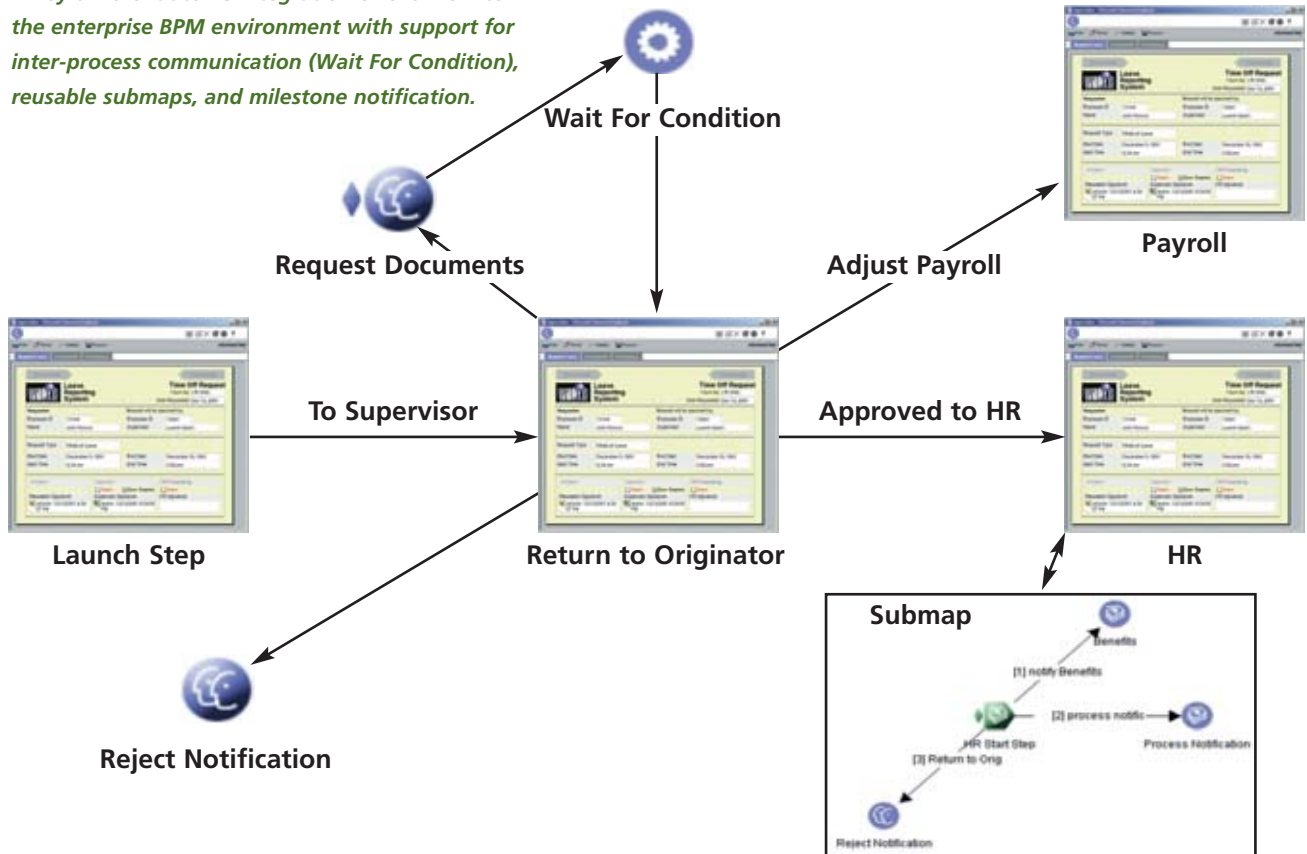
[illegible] the enterprise BPM environment with support for inter-process communication (Wait For Condition), reusable submaps, and milestone notification.

Wait For Condition

Request Documents

Adjust Payroll

Payroll

To Supervisor

Approved to HR

Launch Step

Return to Originator

HR

Submap

Benefits

[1] notify Benefits

[2] process notific

HR Start Step

Process Notification

[3] Return to Orig

Reject Notification

Reject Notification

Leave Reporting System

Time Off Request